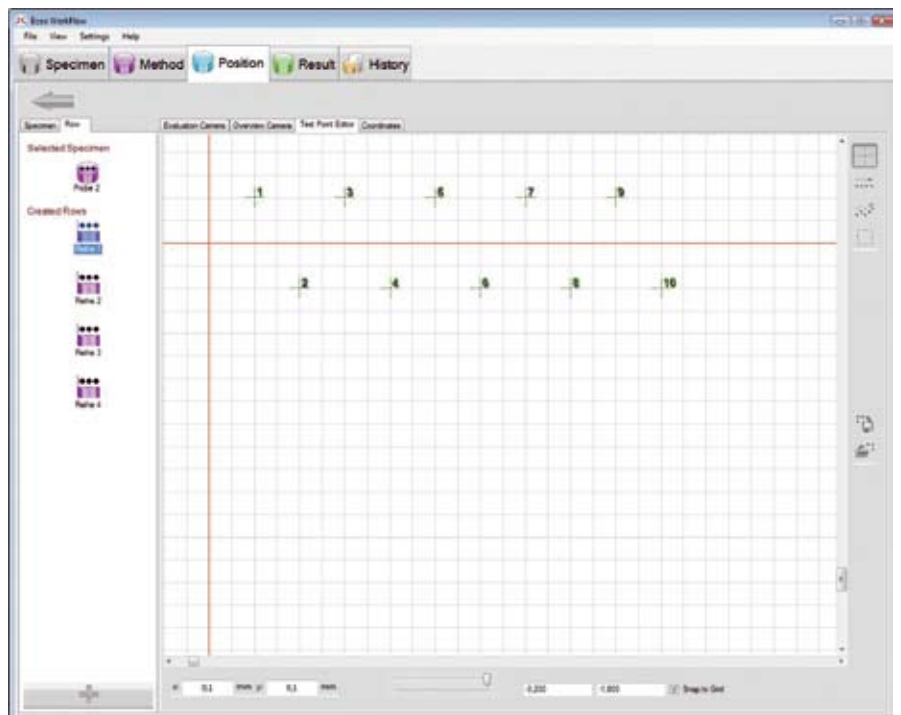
Ecos WorkFlow
File View Settings Help
Specimen Method Position Result History
Specimen Row
Selected Specimen
Probe 2
Created Rows
Reihe 1
Reihe 2
Reihe 3
Reihe 4
Evaluation Camera Overview Camera Test Point Editor Coordinates
1 3 5 7 9
2 4 6 8 10
x: 0,5 mm y: 0,5 mm
0,200 1,000 Snap to Grid